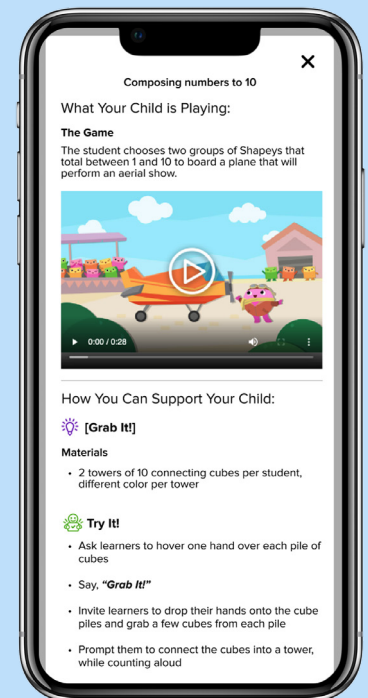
Composing numbers to 10

×

What Your Child is Playing:

The Game

The student chooses two groups of Shapeys that total between 1 and 10 to board a plane that will perform an aerial show.

0:00 / 0:28

How You Can Support Your Child:

[Grab It!]

Materials

• 2 towers of 10 connecting cubes per student, different color per tower

Try It!

• Ask learners to hover one hand over each pile of cubes

• Say, *"Grab It!"*

• Invite learners to drop their hands onto the cube piles and grab a few cubes from each pile

• Prompt them to connect the cubes into a tower, while counting aloud